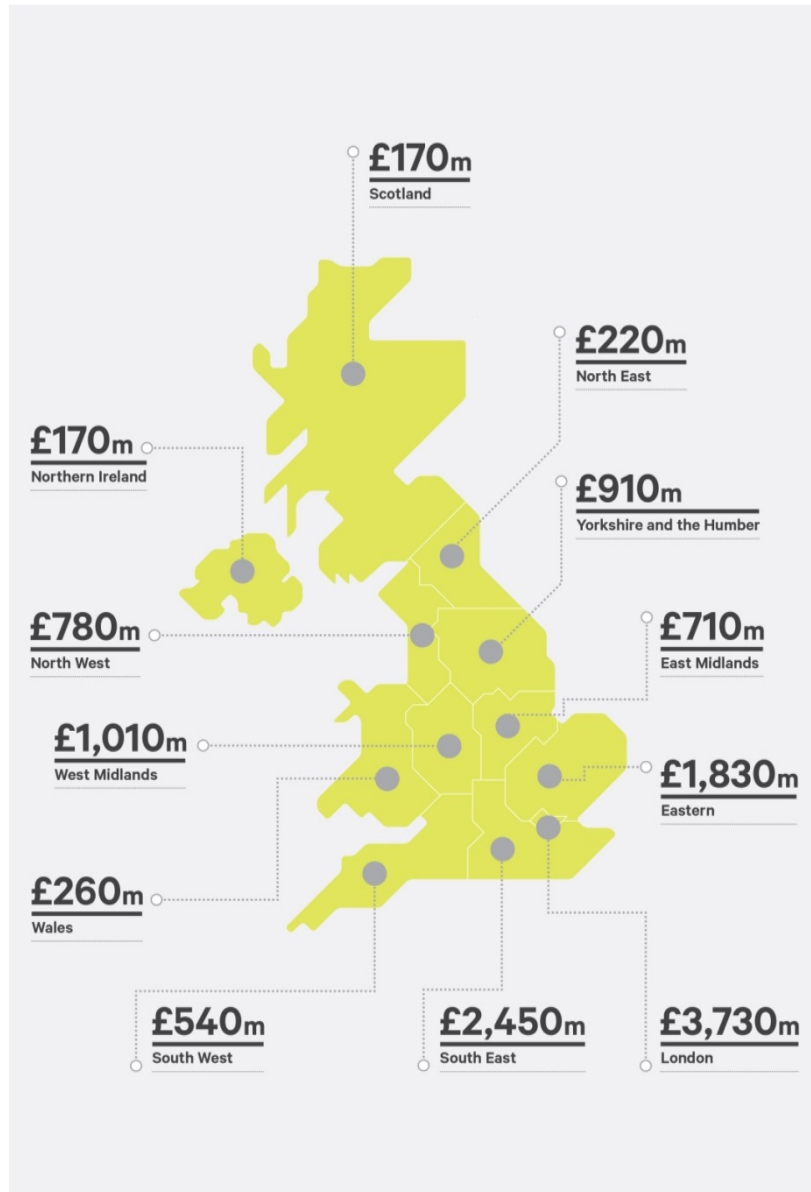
£170m
Scotland

£220m
North East

£170m
Northern Ireland

£910m
Yorkshire and the Humber

£780m
North West

£710m
East Midlands

£1,010m
West Midlands

£1,830m
Eastern

£260m
Wales

£540m
South West

£2,450m
South East

£3,730m
London